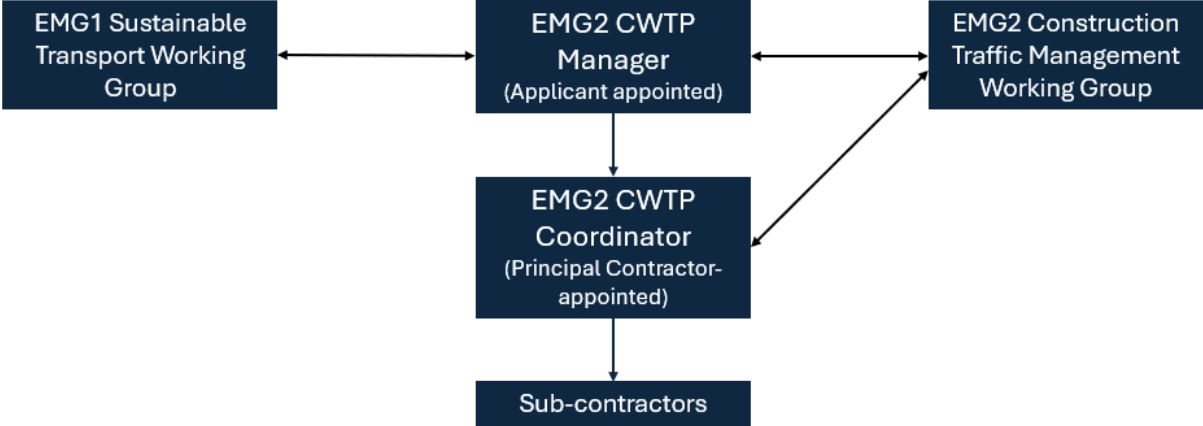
EMG1 Sustainable Transport Working Group

EMG2 CWTP Manager
(Applicant appointed)

EMG2 Construction Traffic Management Working Group

EMG2 CWTP Coordinator
(Principal Contractor-appointed)

Sub-contractors